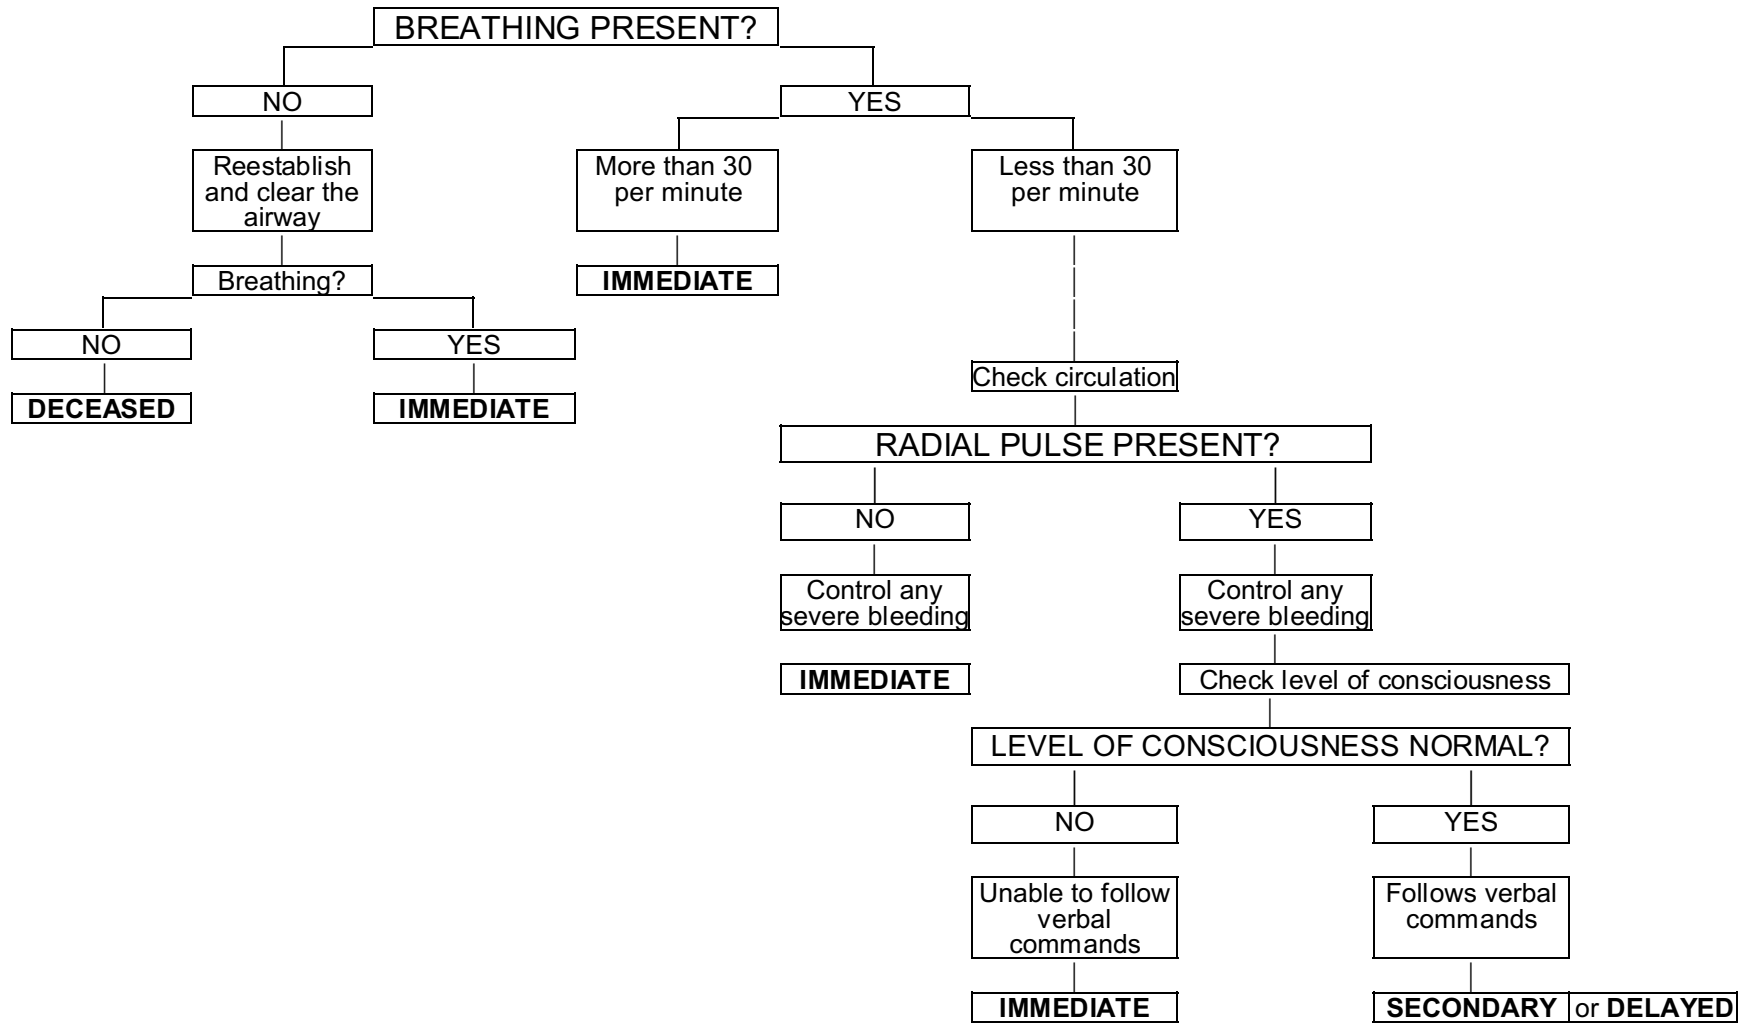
BREATHING PRESENT?

NO

Reestablish and clear the airway

Breathing?

NO

DECEASED

YES

IMMEDIATE

YES

More than 30 per minute

IMMEDIATE

Less than 30 per minute

Check circulation

RADIAL PULSE PRESENT?

NO

Control any severe bleeding

IMMEDIATE

YES

Control any severe bleeding

Check level of consciousness

LEVEL OF CONSCIOUSNESS NORMAL?

NO

Unable to follow verbal commands

IMMEDIATE

YES

Follows verbal commands

SECONDARY or DELAYED